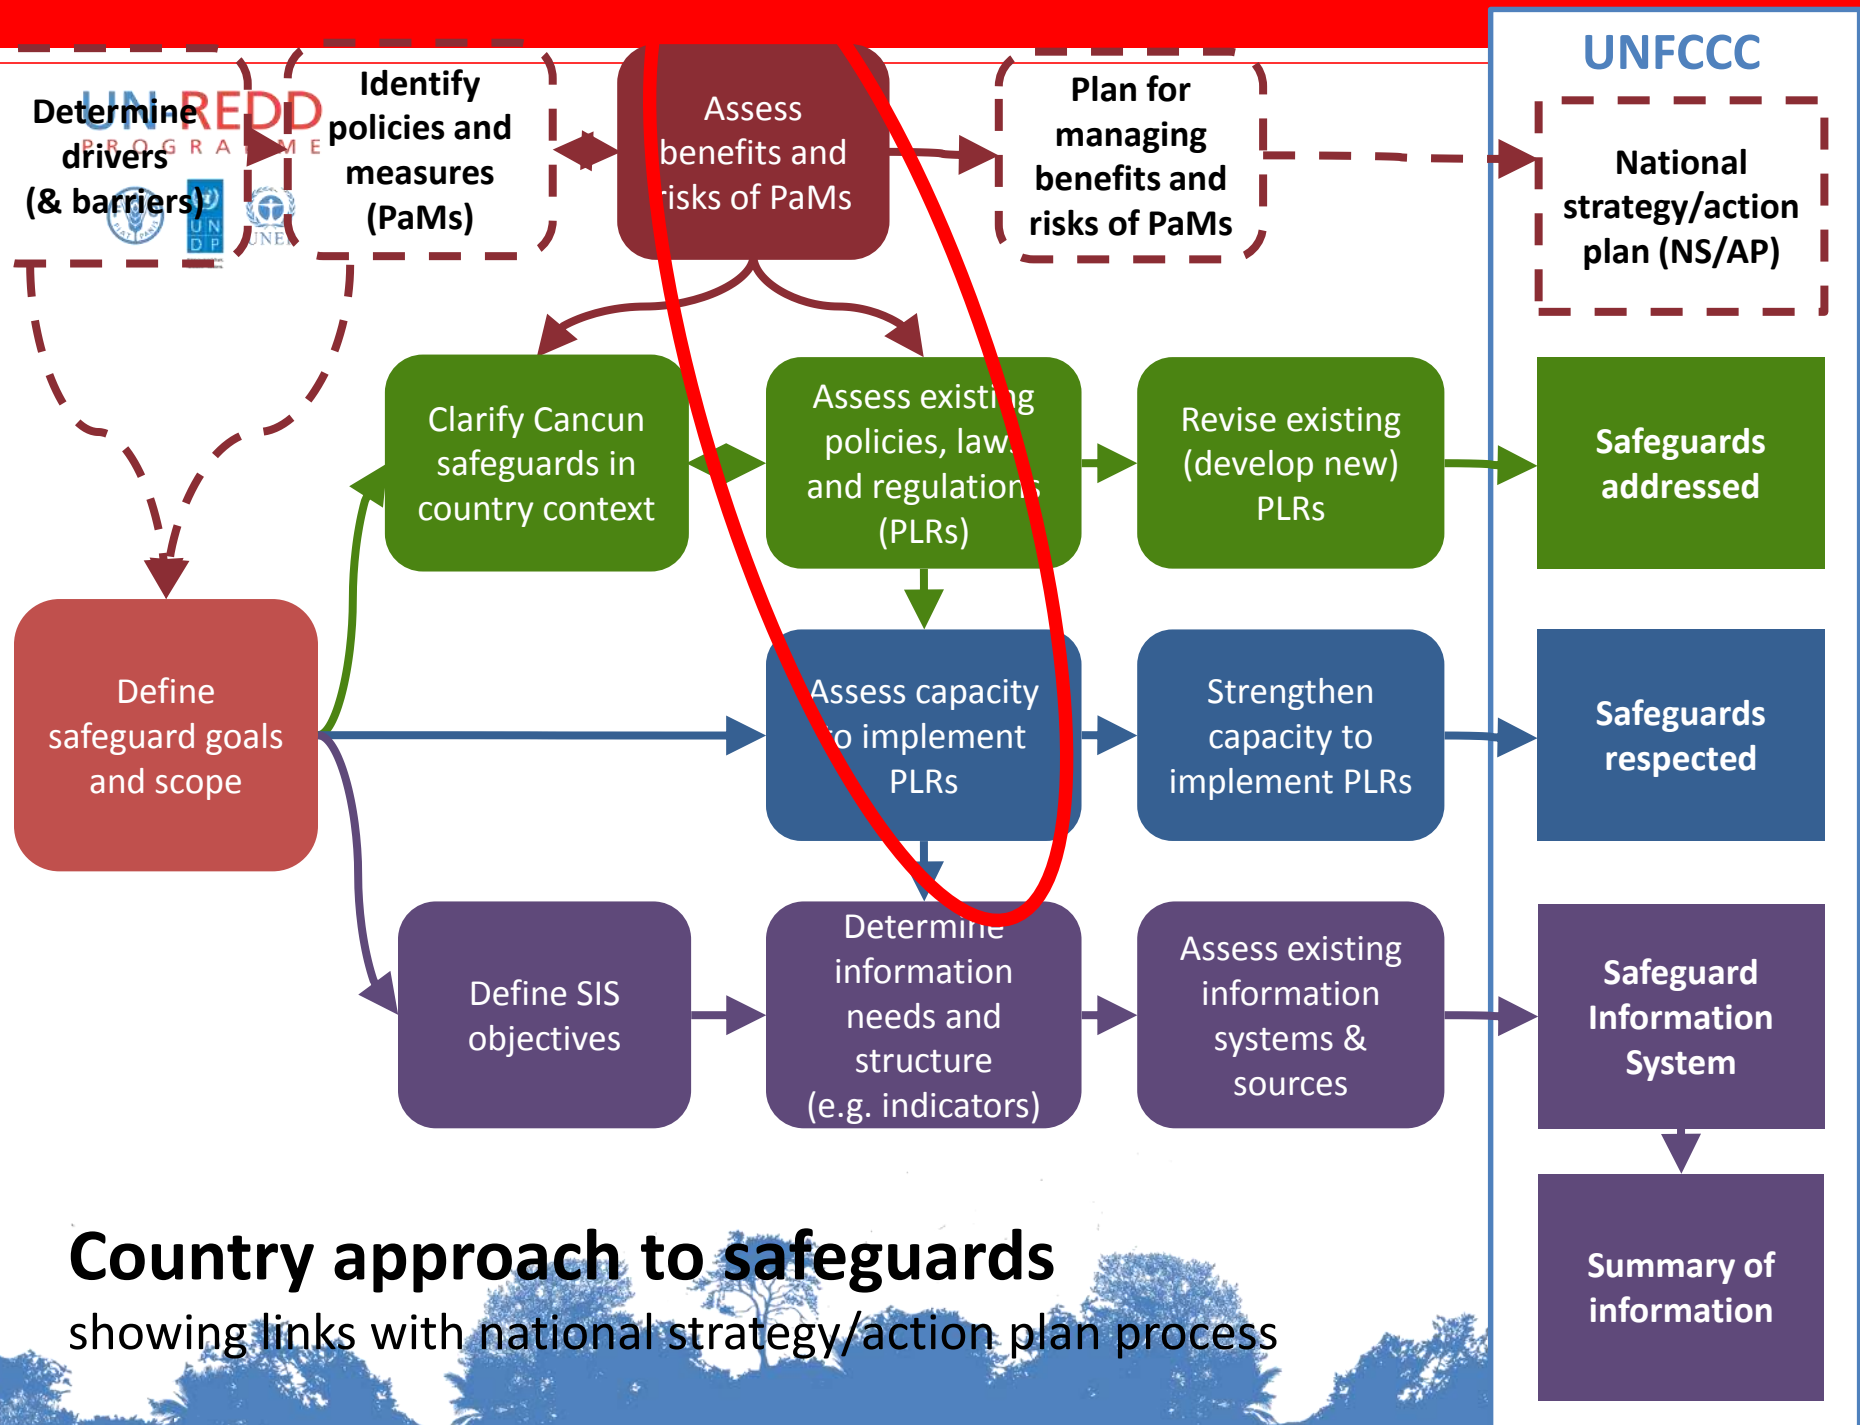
UNFCCC

Determine drivers (& barriers)

Identify policies and measures (PaMs)

Assess benefits and risks of PaMs

Plan for managing benefits and risks of PaMs

National strategy/action plan (NS/AP)

Clarify Cancun safeguards in country context

Assess existing policies, laws and regulations (PLRs)

Revise existing (develop new) PLRs

Safeguards addressed

Define safeguard goals and scope

Assess capacity to implement PLRs

Strengthen capacity to implement PLRs

Safeguards respected

Define SIS objectives

Determine information needs and structure (e.g. indicators)

Assess existing information systems & sources

Safeguard Information System

Summary of information

Country approach to safeguards

showing links with national strategy/action plan process